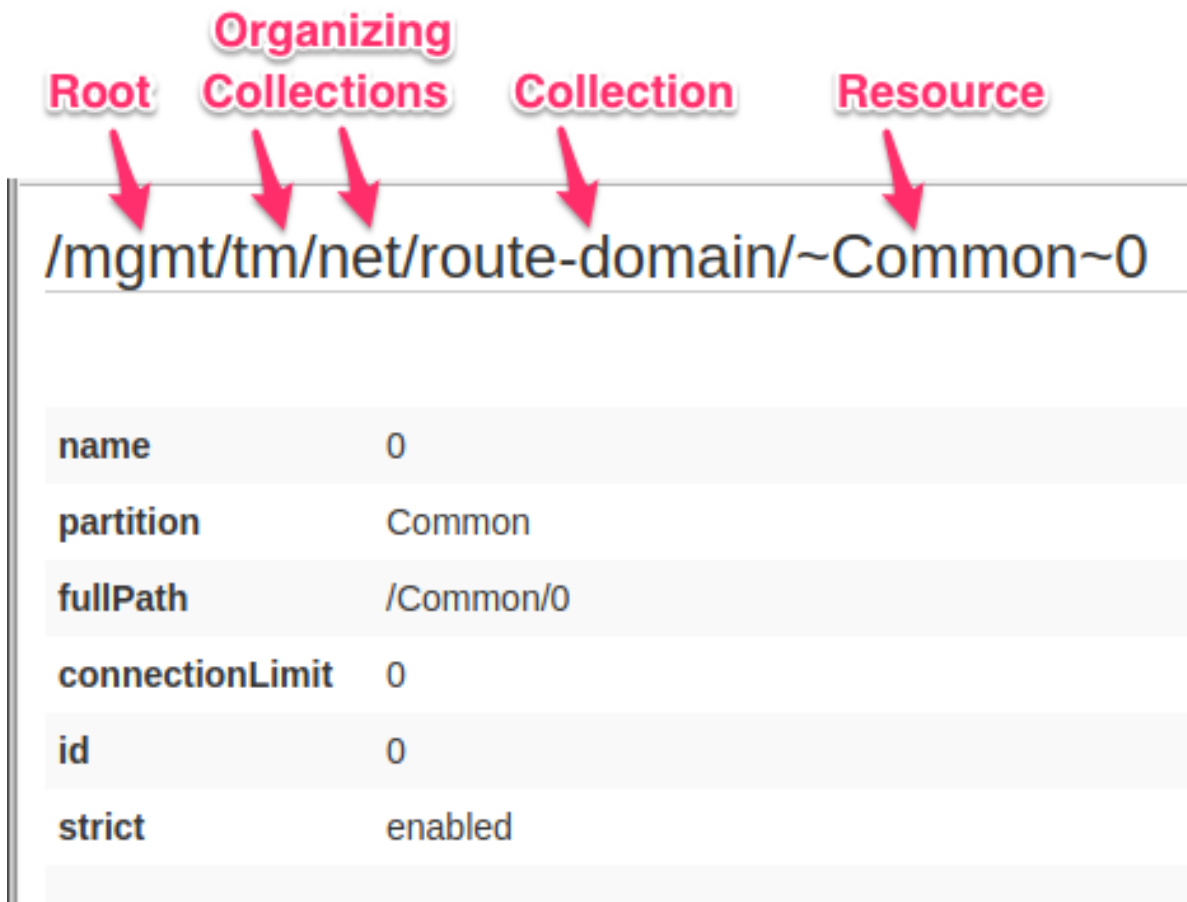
Root

Organizing Collections

Collection

Resource

/mgmt/tm/net/route-domain/~Common~0

| | |
|---|---|
| name | 0 |
| partition | Common |
| fullPath | /Common/0 |
| connectionLimit | 0 |
| id | 0 |
| strict | enabled |